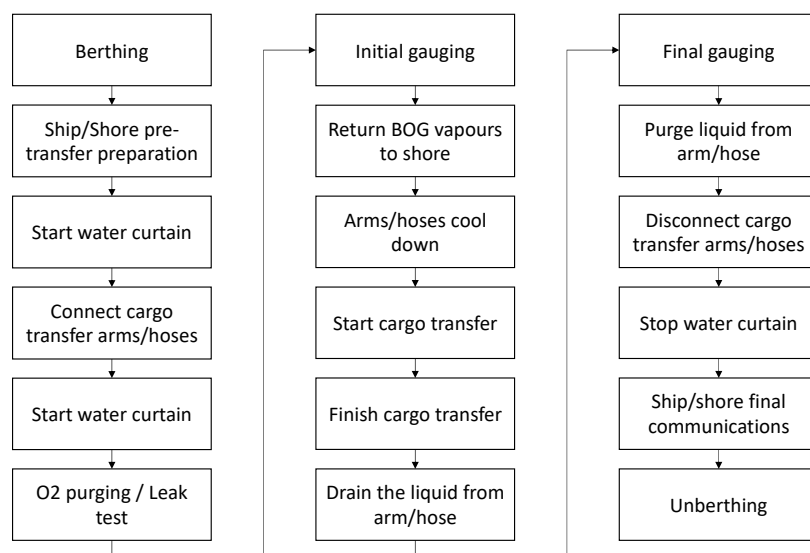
Berthing

Ship/Shore pre-transfer preparation

Start water curtain

Connect cargo transfer arms/hoses

Start water curtain

O2 purging / Leak test

Initial gauging

Return BOG vapours to shore

Arms/hoses cool down

Start cargo transfer

Finish cargo transfer

Drain the liquid from arm/hose

Final gauging

Purge liquid from arm/hose

Disconnect cargo transfer arms/hoses

Stop water curtain

Ship/shore final communications

Unberthing